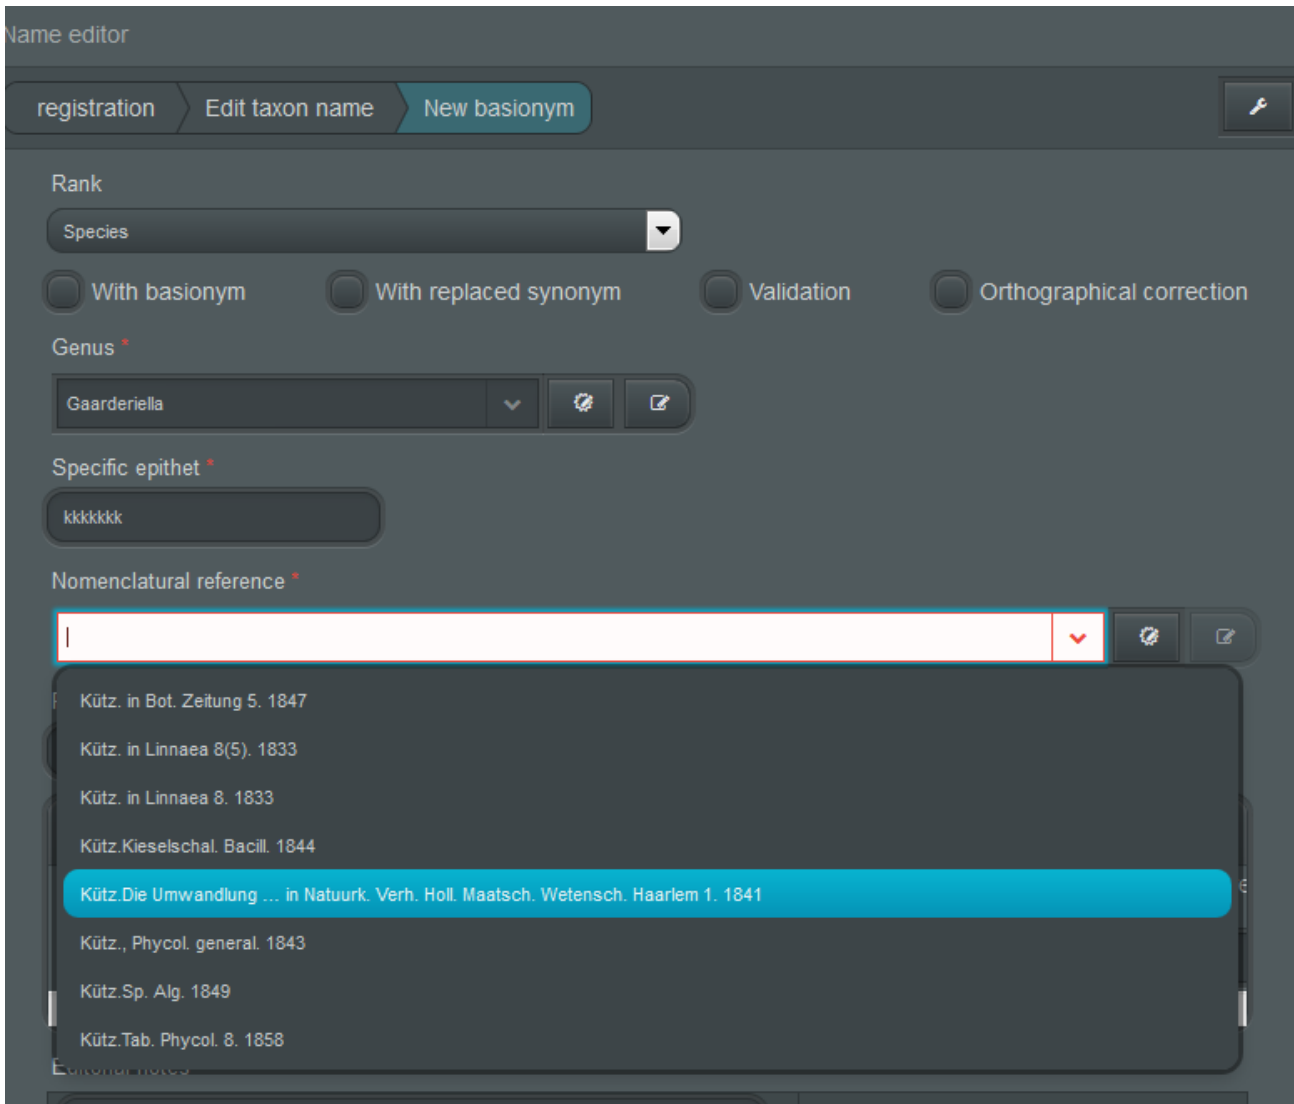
Name editor

registration | Edit taxon name | New basionym

Rank

Species

With basionym With replaced synonym Validation Orthographical correction

Genus *

Gaarderiella

Specific epithet *

kkkkkkk

Nomenclatural reference *

Kütz. in Bot. Zeitung 5. 1847

Kütz. in Linnaea 8(5). 1833

Kütz. in Linnaea 8. 1833

Kütz.Kieselschal. Bacill. 1844

Kütz.Die Umwandlung ... in Natuurk. Verh. Holl. Maatsch. Wetensch. Haarlem 1. 1841

Kütz., Phycol. general. 1843

Kütz.Sp. Alg. 1849

Kütz.Tab. Phycol. 8. 1858

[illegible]